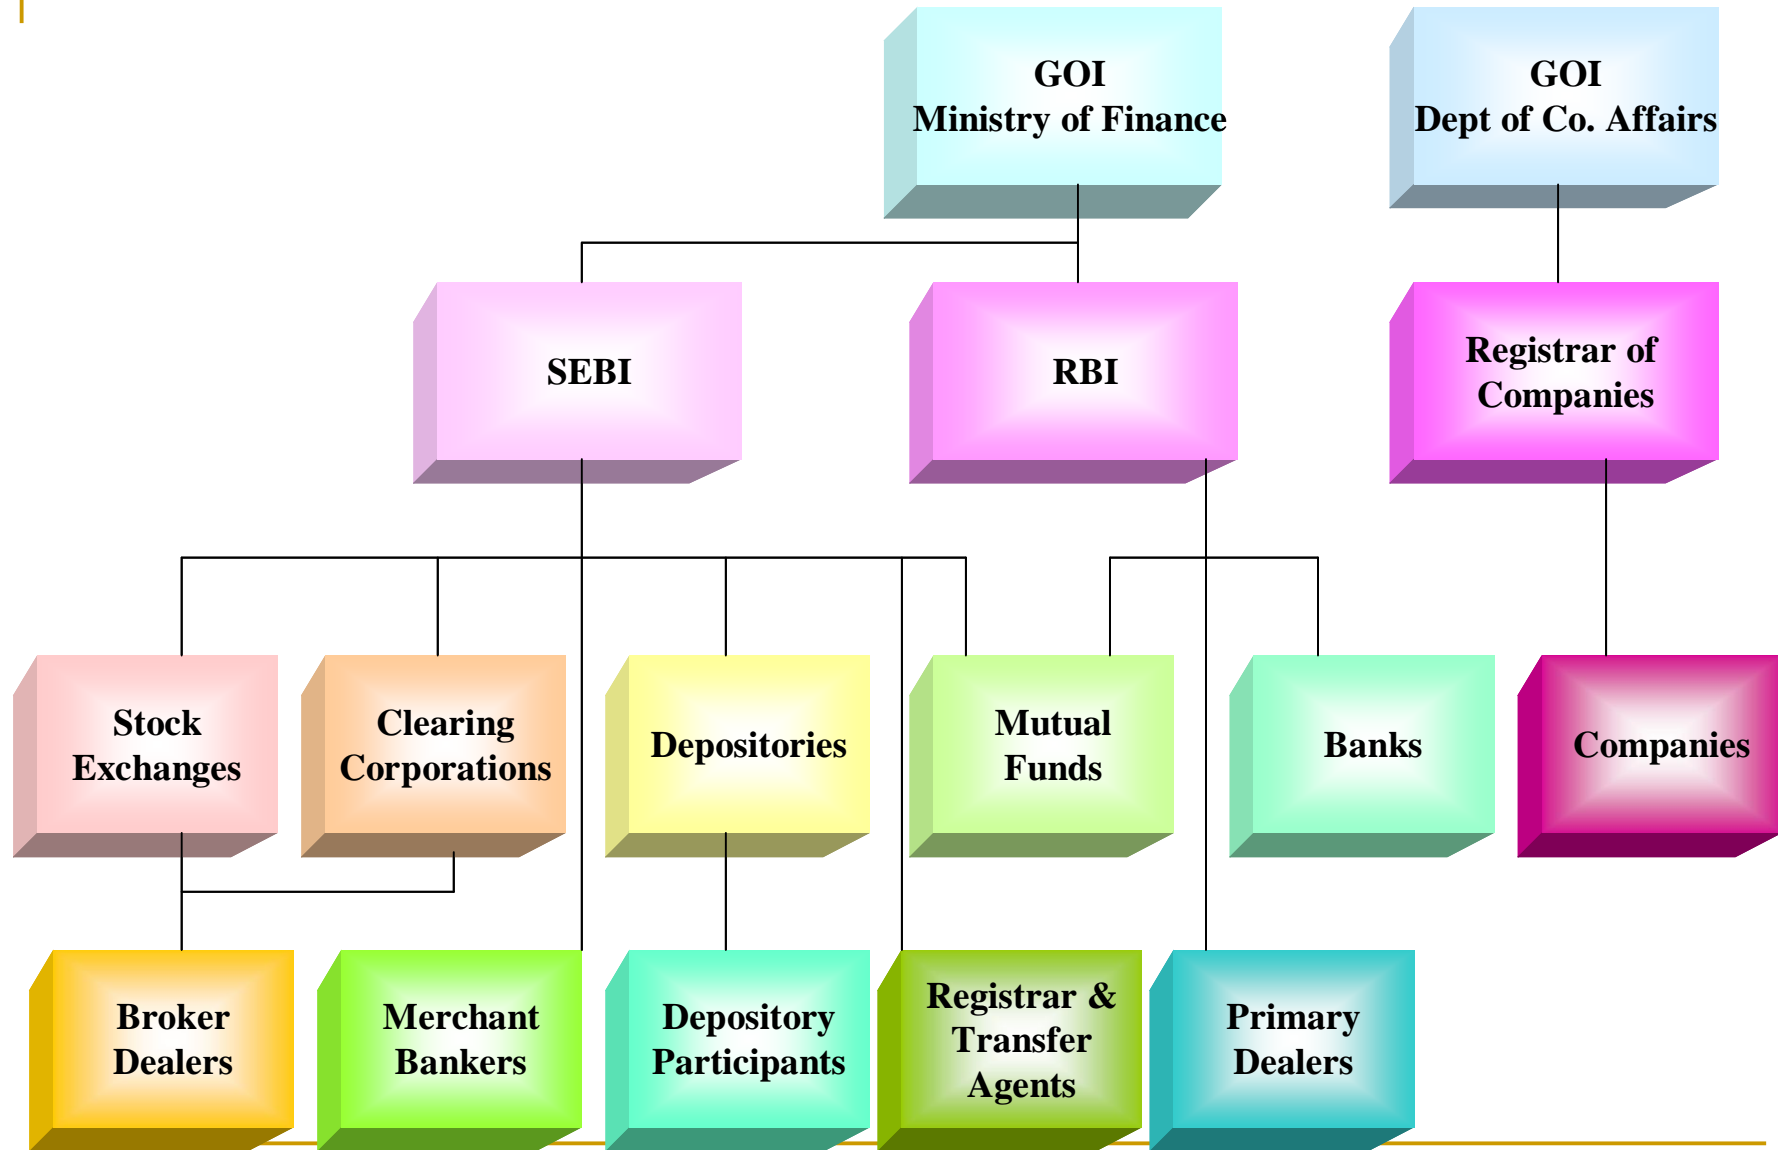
GOI
Ministry of Finance

GOI
Dept of Co. Affairs

SEBI

RBI

Registrar of Companies

Stock Exchanges

Clearing Corporations

Depositories

Mutual Funds

Banks

Companies

Broker Dealers

Merchant Bankers

Depository Participants

Registrar & Transfer Agents

Primary Dealers